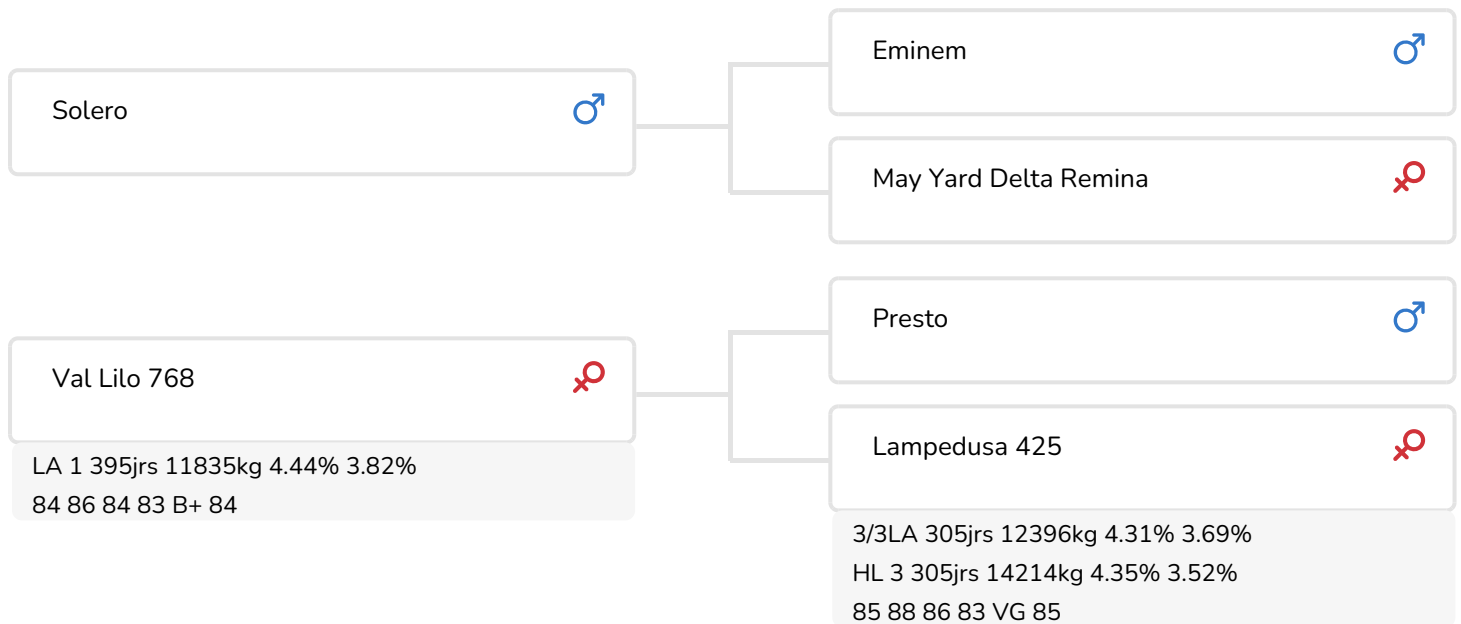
Solero ♂

Eminem ♂

May Yard Delta Remina ♀

Val Lilo 768 ♀

LA 1 395jrs 11835kg 4.44% 3.82%
84 86 84 83 B+ 84

Presto ♂

Lampedusa 425 ♀

3/3LA 305jrs 12396kg 4.31% 3.69%
HL 3 305jrs 14214kg 4.35% 3.52%
85 88 86 83 VG 85